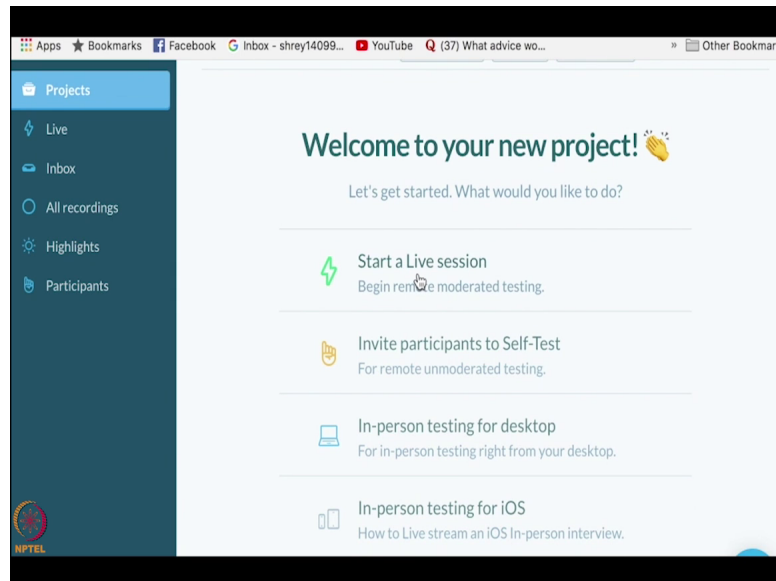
Apps ★ Bookmarks Facebook G Inbox - shrey14099... YouTube Q (37) What advice wo... » Other Bookmar

Projects
Live
Inbox
All recordings
Highlights
Participants

Welcome to your new project! 👏

Let's get started. What would you like to do?

Start a Live session
Begin rem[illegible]e moderated testing.

Invite participants to Self-Test
For remote unmoderated testing.

In-person testing for desktop
For in-person testing right from your desktop.

In-person testing for iOS
How to Live stream an iOS In-person interview.

NPTEL